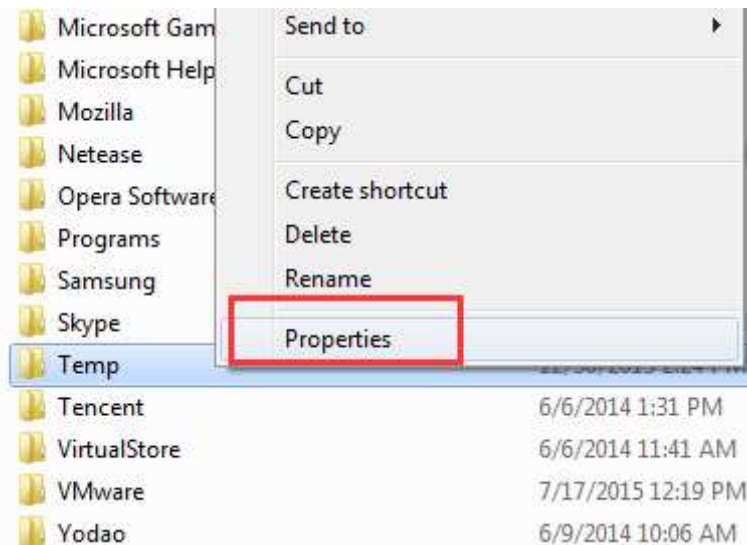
Microsoft Gam
Microsoft Help
Mozilla
Netease
Opera Software
Programs
Samsung
Skype
Temp
Tencent
VirtualStore
VMware
Yodao

Send to
Cut
Copy
Create shortcut
Delete
Rename
Properties

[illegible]
6/6/2014 1:31 PM
6/6/2014 11:41 AM
7/17/2015 12:19 PM
6/9/2014 10:06 AM